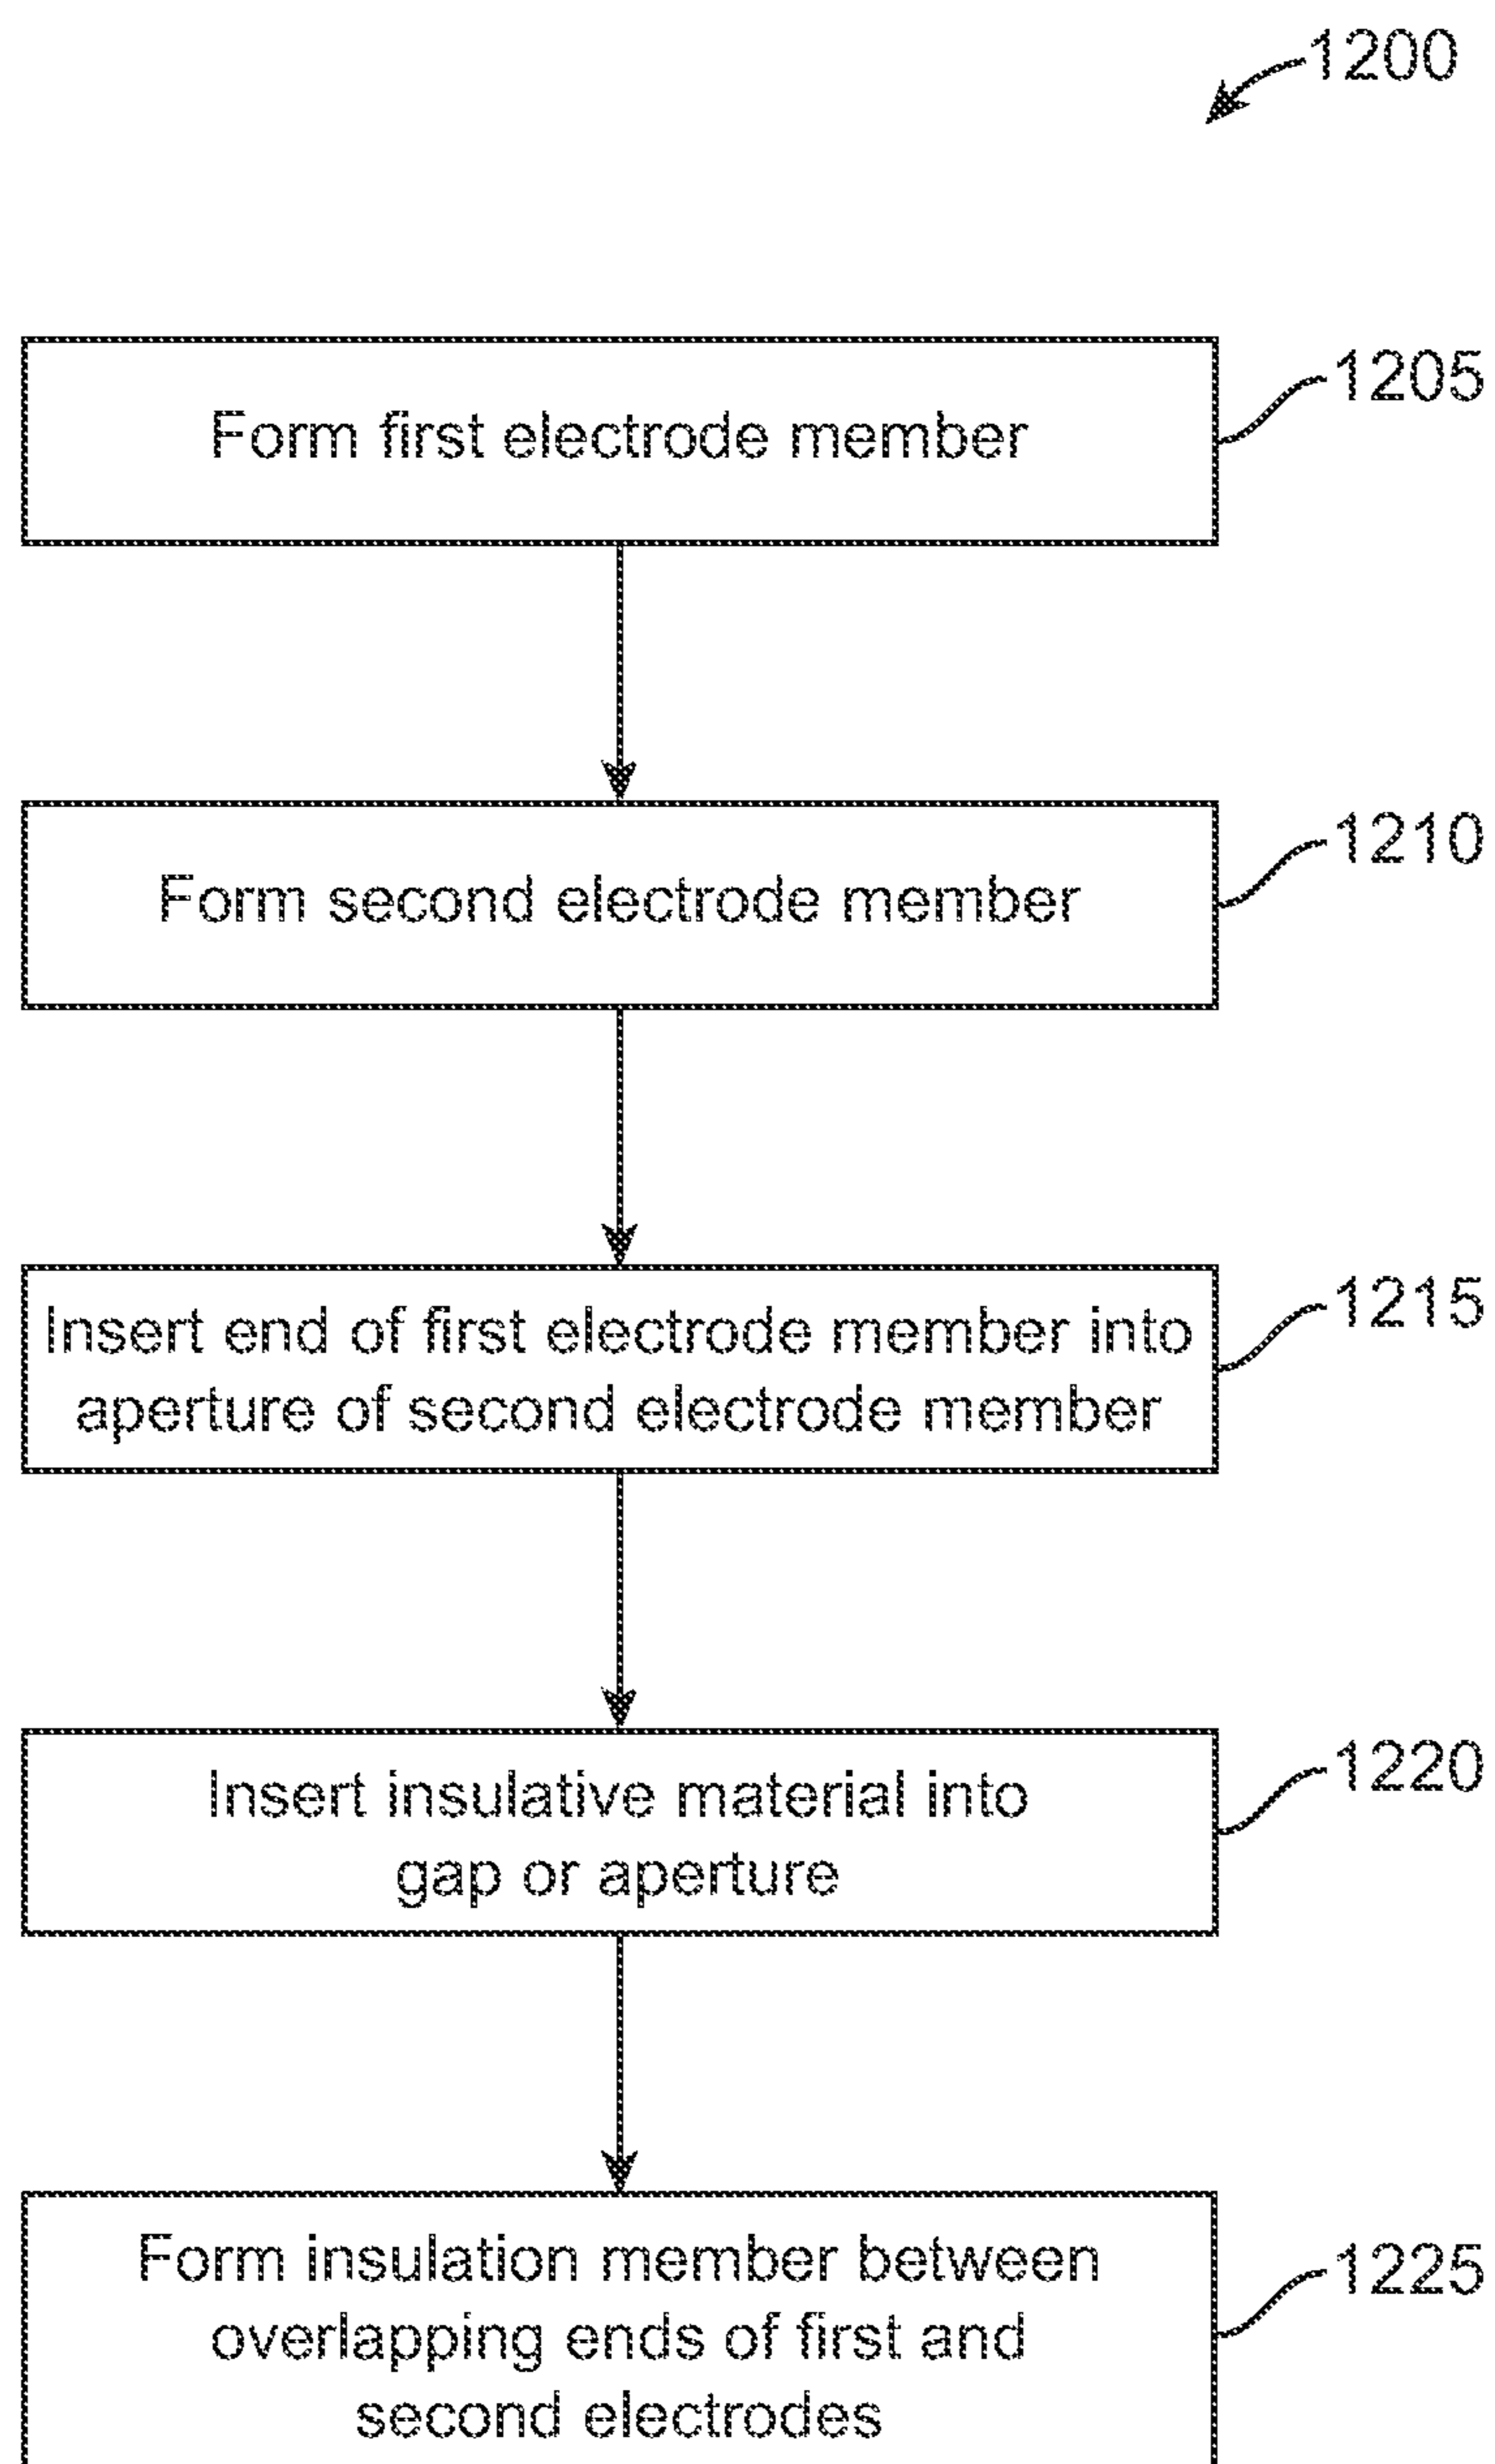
1200

Form first electrode member

1205

Form second electrode member

1210

Insert end of first electrode member into aperture of second electrode member

1215

Insert insulative material into gap or aperture

1220

Form insulation member between overlapping ends of first and second electrodes

1225